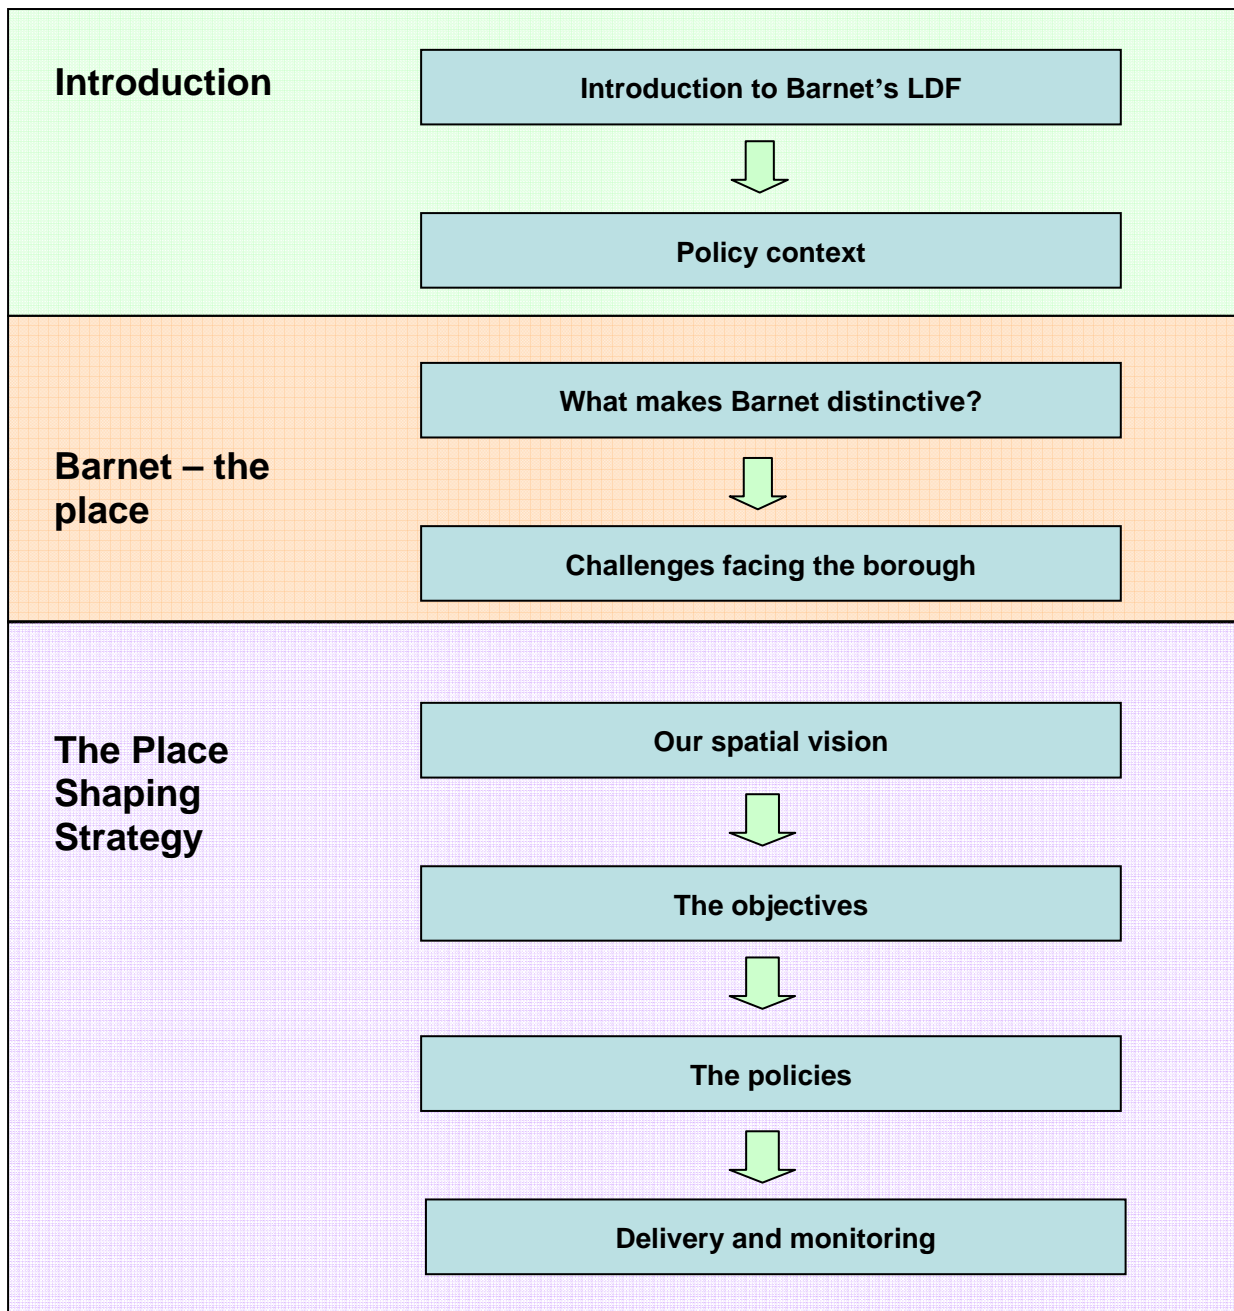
Introduction

Introduction to Barnet's LDF

Policy context

Barnet – the place

What makes Barnet distinctive?

Challenges facing the borough

The Place Shaping Strategy

Our spatial vision

The objectives

The policies

Delivery and monitoring